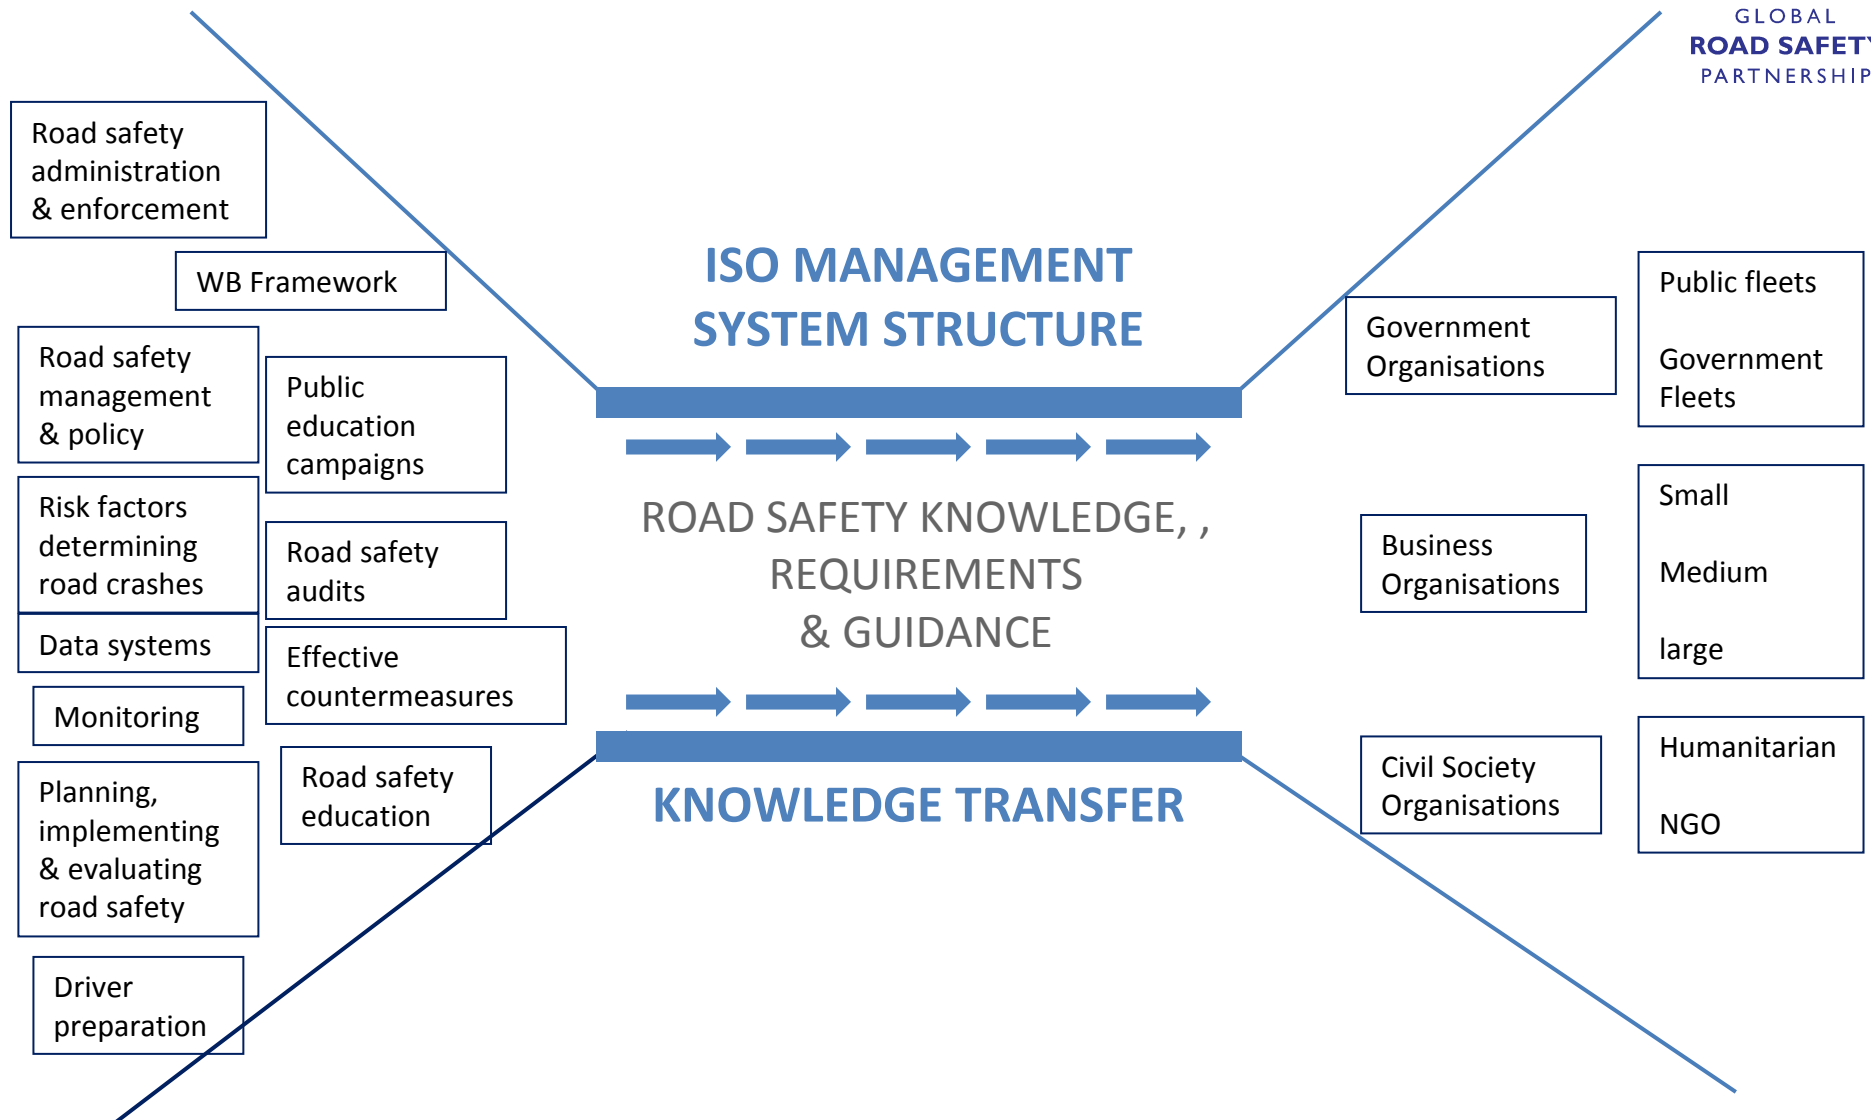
GLOBAL
ROAD SAFETY
PARTNERSHIP

Road safety administration & enforcement

WB Framework

Road safety management & policy

Public education campaigns

Risk factors determining road crashes

Road safety audits

Data systems

Effective countermeasures

Monitoring

Road safety education

Planning, implementing & evaluating road safety

Driver preparation

ISO MANAGEMENT SYSTEM STRUCTURE

ROAD SAFETY KNOWLEDGE, , REQUIREMENTS & GUIDANCE

KNOWLEDGE TRANSFER

Government Organisations

Public fleets

Government Fleets

Business Organisations

Small

Medium

large

Civil Society Organisations

Humanitarian

NGO